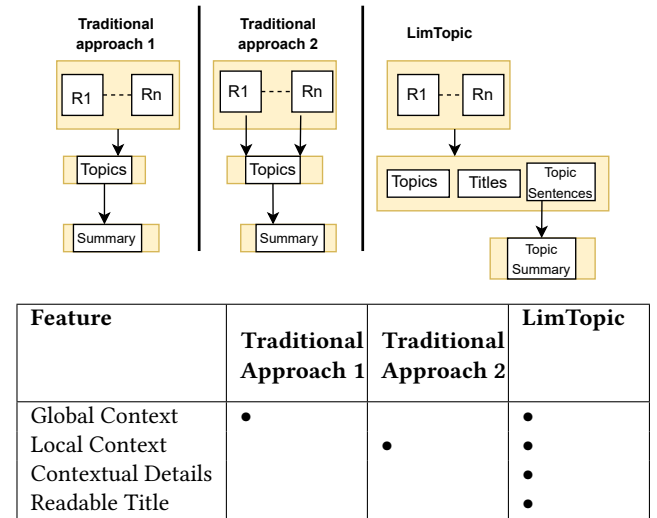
Traditional approach 1

R1 Rn

Topics

Summary

Traditional approach 2

R1 Rn

Topics

Summary

LimTopic

R1 Rn

Topics Titles Topic Sentences

Topic Summary

| Feature | Traditional Approach 1 | Traditional Approach 2 | LimTopic |
|---|---|---|---|
| Global Context<br>Local Context<br>Contextual Details<br>Readable Title | • | <br>• | •<br>•<br>•<br>• |